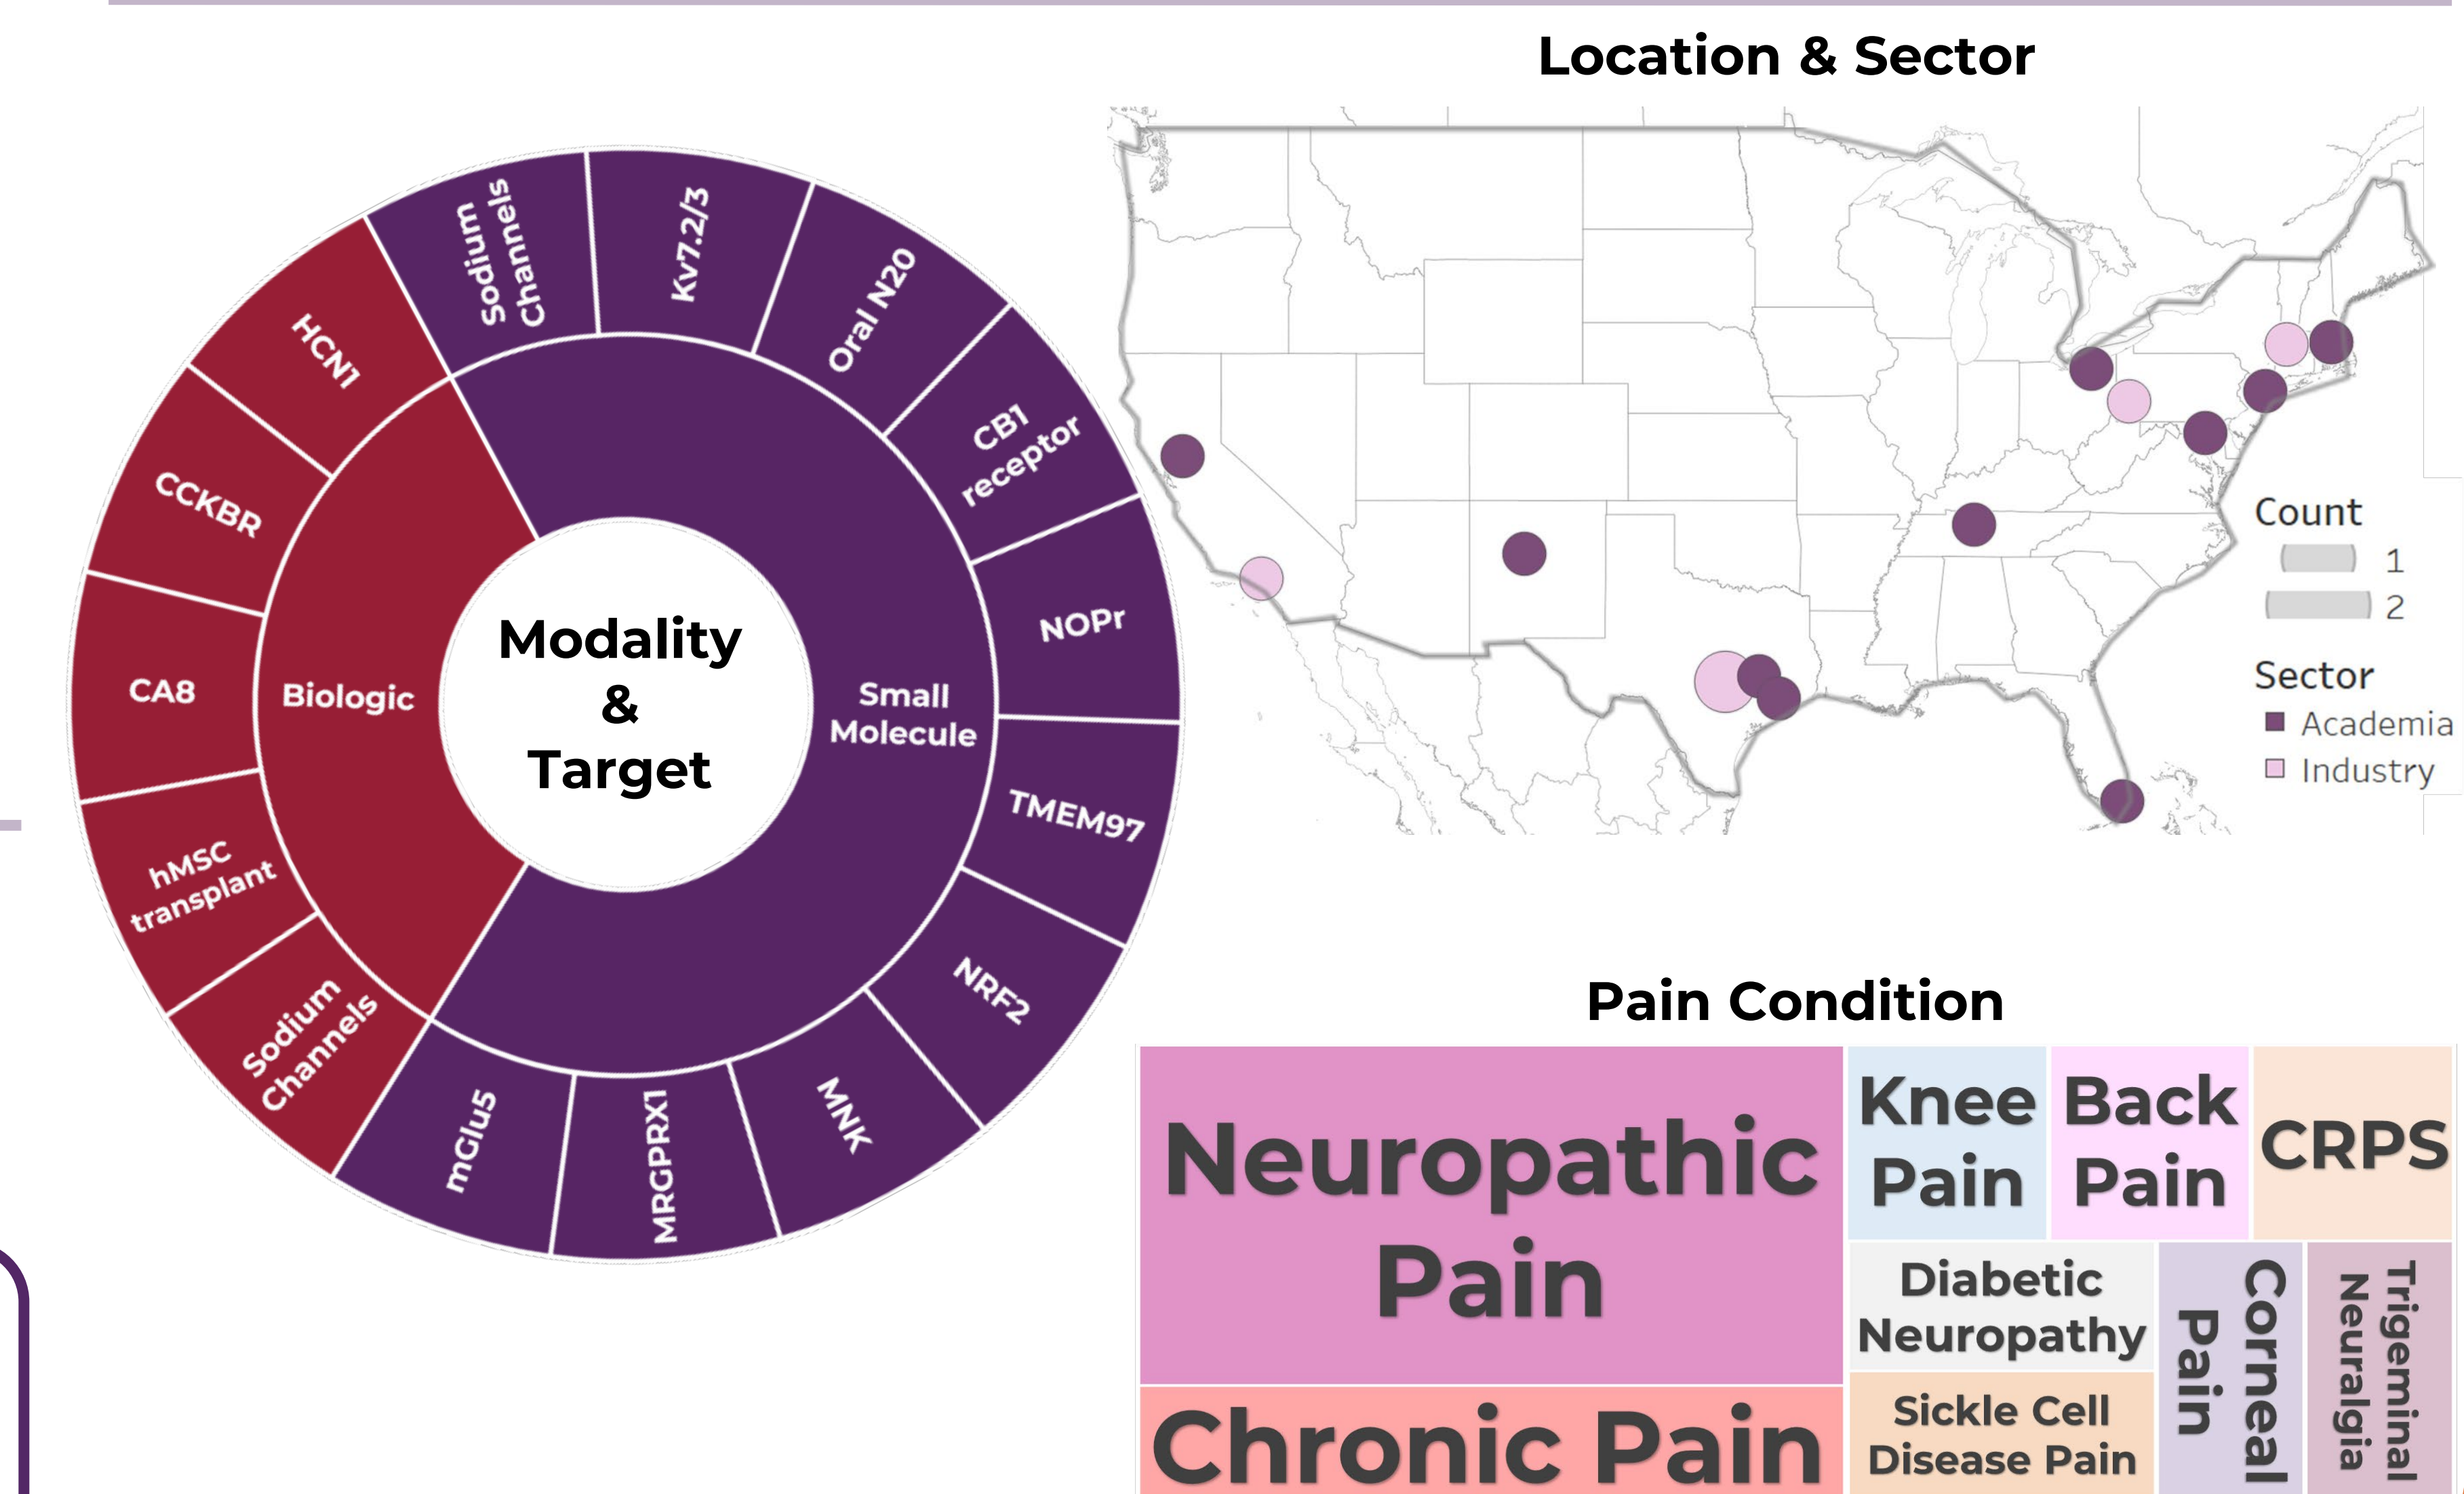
Modality & Target

Biologic

Small Molecule

HCN1

CCKBR

CA8

hMSC transplant

Sodium Channels

Sodium Channels

Kv7.2/3

Oral N20

CB1 receptor

NOPr

TMEM97

NRF2

MNK

MRGPRX1

mGlu5

Location & Sector

Count

1

2

Sector

Academia

Industry

Pain Condition

| Neuropathic Pain | Knee Pain | Back Pain | CRPS |
|---|---|---|---|
| Chronic Pain | Diabetic Neuropathy | Corneal Pain | Trigeminal Neuralgia |
| | Sickle Cell Disease Pain | | |